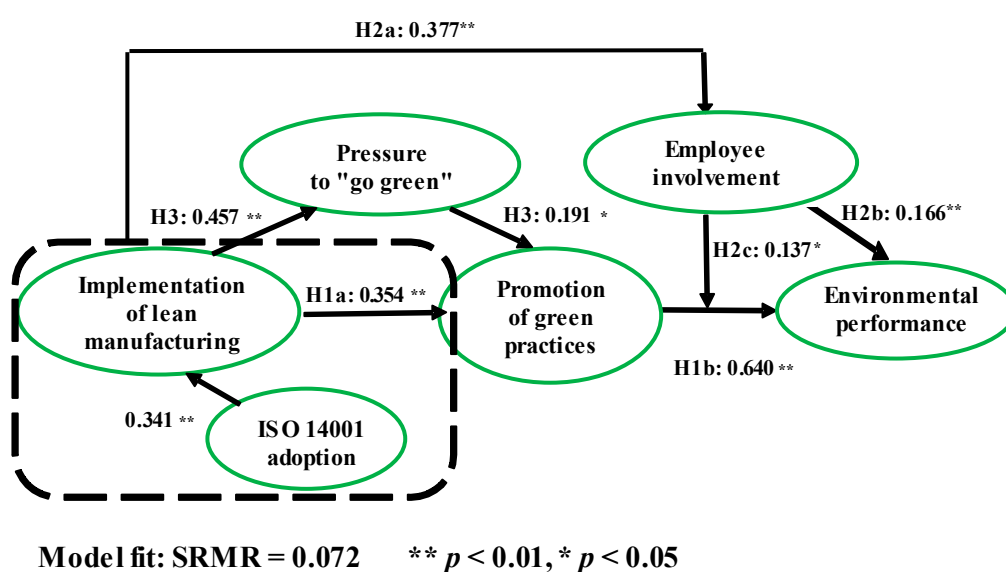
H2a: 0.377**

Pressure to "go green"

Employee involvement

H3: 0.457 **

H3: 0.191 *

H2b: 0.166**

H2c: 0.137*

Implementation of lean manufacturing

H1a: 0.354 **

Promotion of green practices

Environmental performance

H1b: 0.640 **

0.341 **

ISO 14001 adoption

Model fit: SRMR = 0.072 ** $p < 0.01$, * $p < 0.05$